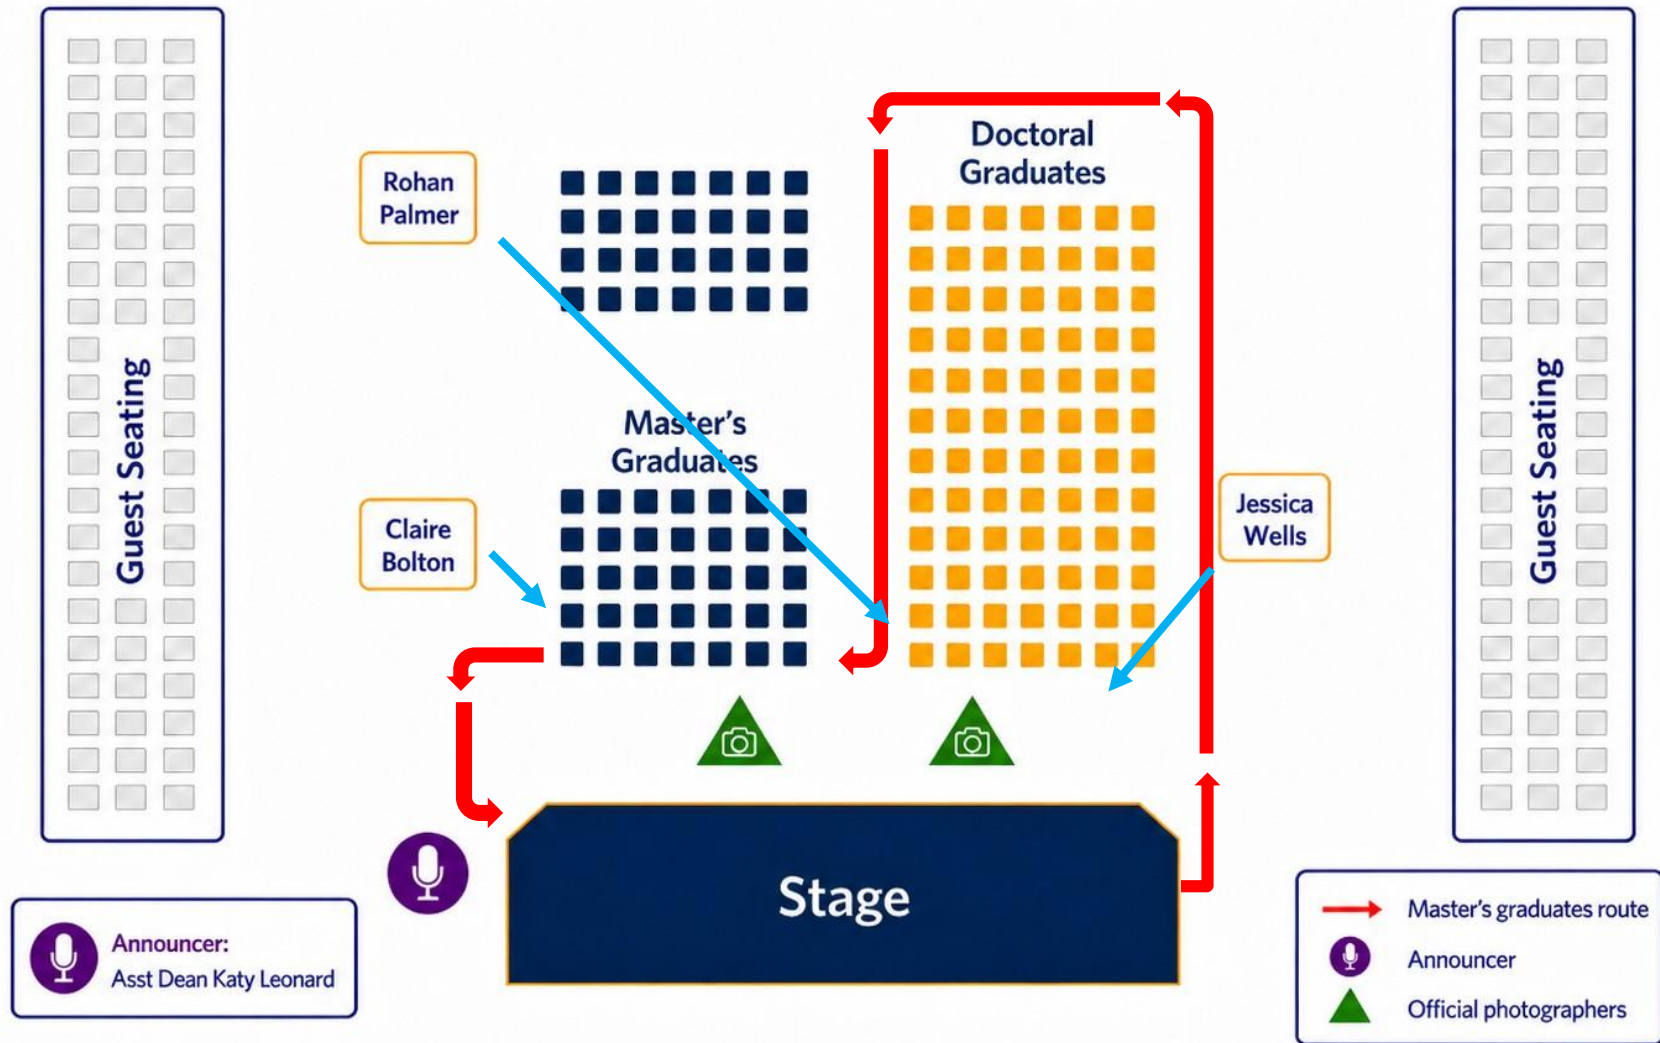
Guest Seating

Rohan Palmer

Doctoral Graduates

Master's Graduates

Claire Bolton

Jessica Wells

Guest Seating

Stage

Announcer:
Asst Dean Katy Leonard

Master's graduates route
Announcer
Official photographers